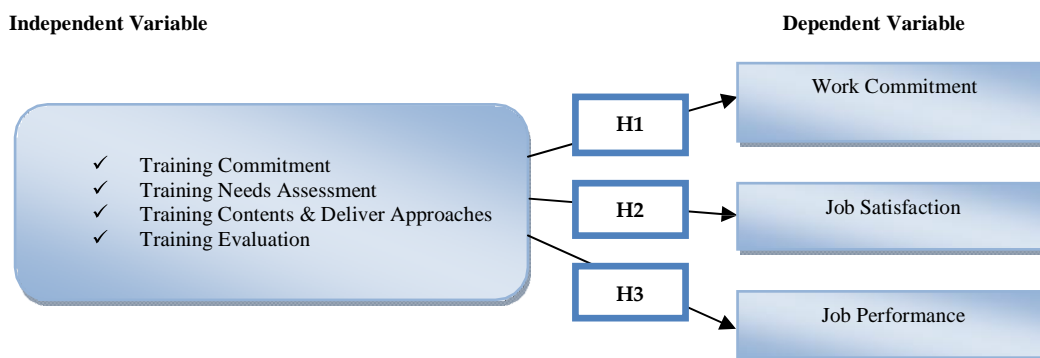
**Independent Variable**

**Dependent Variable**

✓ Training Commitment
✓ Training Needs Assessment
✓ Training Contents & Deliver Approaches
✓ Training Evaluation

H1

H2

H3

Work Commitment

Job Satisfaction

Job Performance